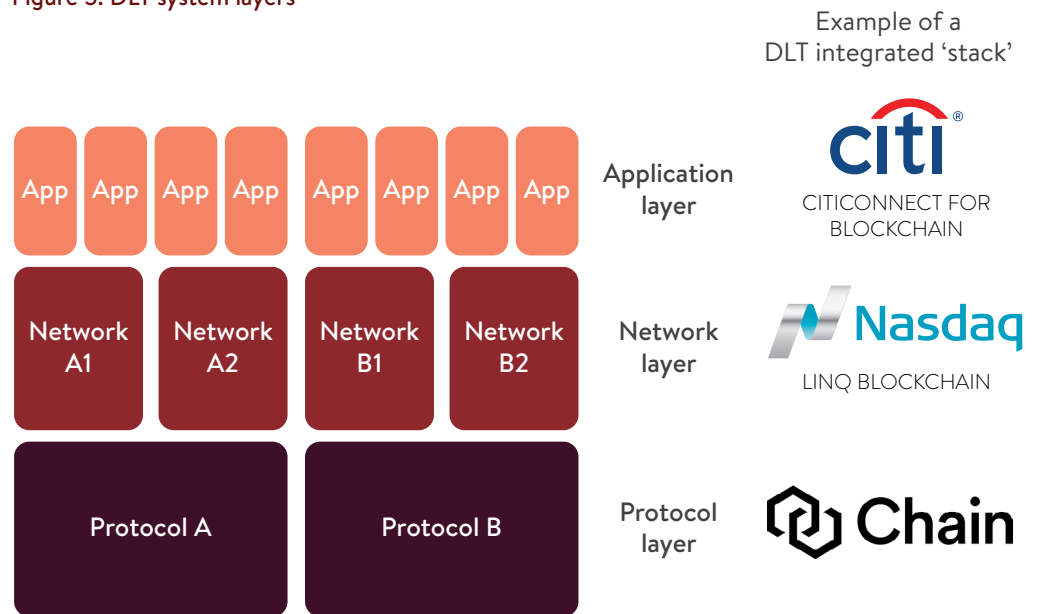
Figure 5: DLT system layers

Example of a DLT integrated 'stack'

App App App App App App App App

Application layer

citi®

CITICONNECT FOR BLOCKCHAIN

Network A1

Network A2

Network B1

Network B2

Network layer

Nasdaq

LINQ BLOCKCHAIN

Protocol A

Protocol B

Protocol layer

Chain